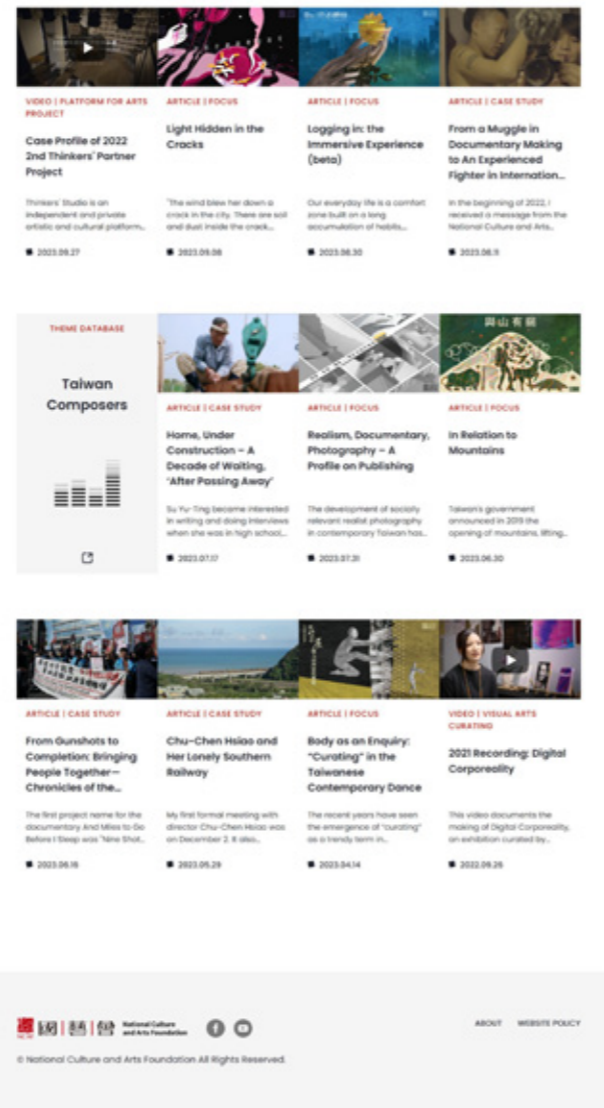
VIDEO | PLATFORM FOR ARTS PROJECT

Case Profile of 2022 2nd Thinkers' Partner Project

Thinkers' Studio is an independent and private artistic and cultural platform...

2023.09.27

ARTICLE | FOCUS

Light Hidden in the Cracks

"The wind blew her down a crack in the city. There are soil and dust inside the crack...

2023.09.08

ARTICLE | FOCUS

Logging in: the Immersive Experience (beta)

Our everyday life is a comfort zone built on a long accumulation of habits...

2023.08.30

ARTICLE | CASE STUDY

From a Muggle in Documentary Making to An Experienced Fighter in Internation...

In the beginning of 2022, I received a message from the National Culture and Arts...

2023.08.11

THEME DATABASE

Taiwan Composers

ARTICLE | CASE STUDY

Home, Under Construction – A Decade of Waiting, 'After Passing Away'

Su Yu-Ting became interested in writing and doing interviews when she was in high school...

2023.07.17

ARTICLE | FOCUS

Realism, Documentary, Photography – A Profile on Publishing

The development of socially relevant realist photography in contemporary Taiwan has...

2023.07.31

ARTICLE | FOCUS

In Relation to Mountains

Taiwan's government announced in 2019 the opening of mountains, lifting...

2023.06.30

ARTICLE | CASE STUDY

From Gunshots to Completion: Bringing People Together—Chronicles of the...

The first project name for the documentary And Miles to Go Before I Sleep was "Nine Shot...

2023.06.16

ARTICLE | CASE STUDY

Chu-Chen Hsiao and Her Lonely Southern Railway

My first formal meeting with director Chu-Chen Hsiao was on December 2. It also...

2023.05.29

ARTICLE | FOCUS

Body as an Enquiry: "Curating" in the Taiwanese Contemporary Dance

The recent years have seen the emergence of "curating" as a trendy term in...

2023.04.14

VIDEO | VISUAL ARTS CURATING

2021 Recording: Digital Corporeality

This video documents the making of Digital Corporeality, an exhibition curated by...

2022.09.26

國|藝|會 National Culture and Arts Foundation

ABOUT WEBSITE POLICY

© National Culture and Arts Foundation All Rights Reserved.